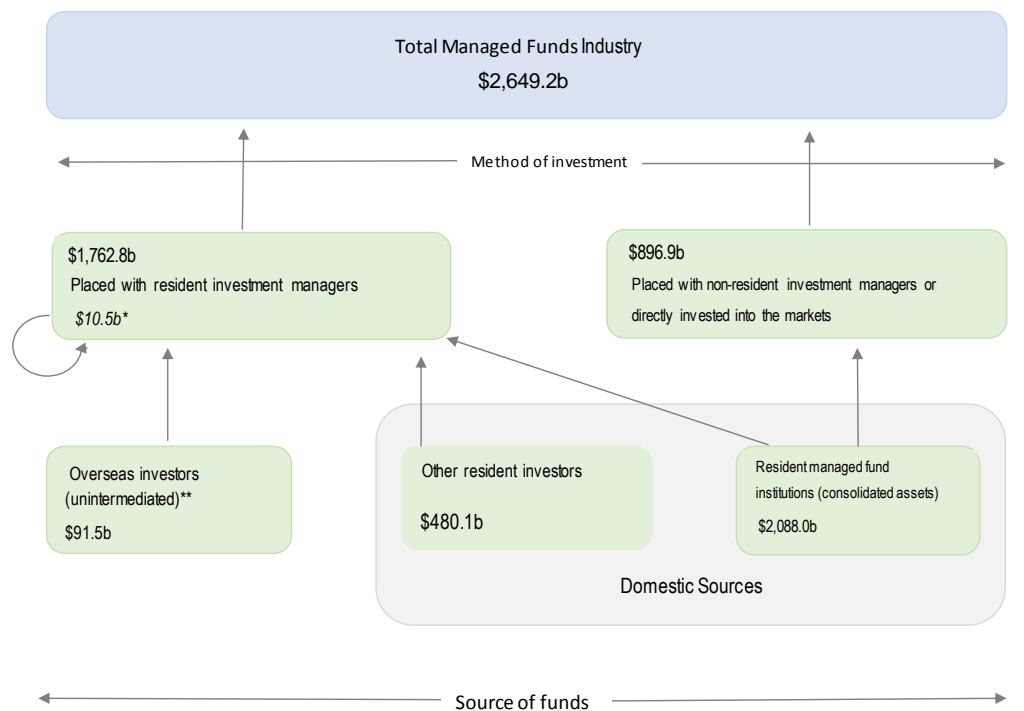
Total Managed Funds Industry
$2,649.2b

Method of investment

$1,762.8b
Placed with resident investment managers
$10.5b*

$896.9b
Placed with non-resident investment managers or directly invested into the markets

Overseas investors (unintermediated)**
$91.5b

Other resident investors
$480.1b

Resident managed fund institutions (consolidated assets)
$2,088.0b

Domestic Sources

Source of funds